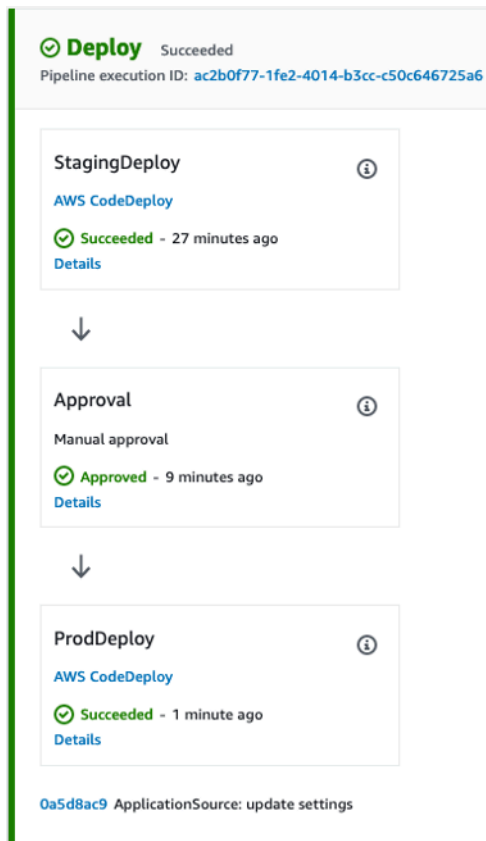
Deploy Succeeded
Pipeline execution ID: ac2b0f77-1fe2-4014-b3cc-c50c646725a6

StagingDeploy
AWS CodeDeploy
Succeeded - 27 minutes ago
Details

Approval
Manual approval
Approved - 9 minutes ago
Details

ProdDeploy
AWS CodeDeploy
Succeeded - 1 minute ago
Details

0a5d8ac9 ApplicationSource: update settings